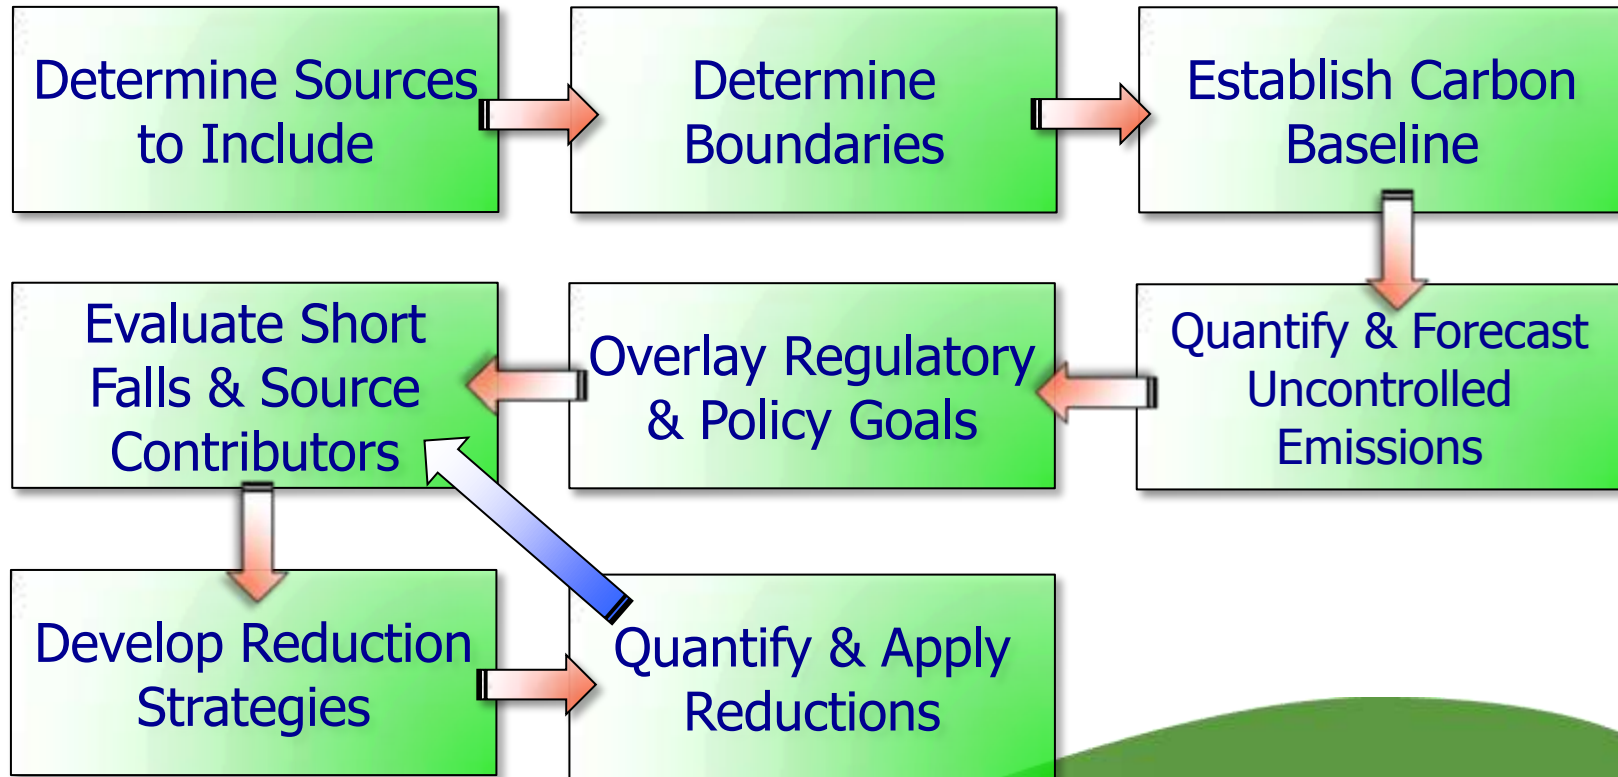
Determine Sources to Include

Determine Boundaries

Establish Carbon Baseline

Quantify & Forecast Uncontrolled Emissions

Overlay Regulatory & Policy Goals

Evaluate Short Falls & Source Contributors

Develop Reduction Strategies

Quantify & Apply Reductions